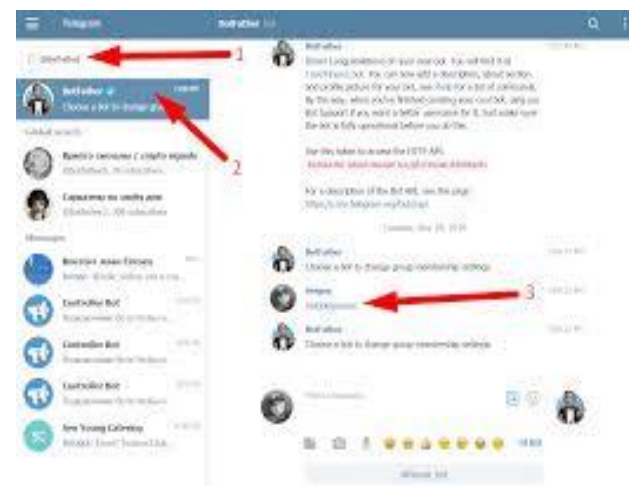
Telegram

BotFather bot

BotFather

BotFather

Choose a bot to change group

Global search

Messages

Controller Bot

Controller Bot

Controller Bot

BotFather

Use this token to access the HTTP API:

For a description of the Bot API, see this page:

BotFather

Choose a bot to change group membership settings

BotFather

Choose a bot to change group membership settings

1

2

3